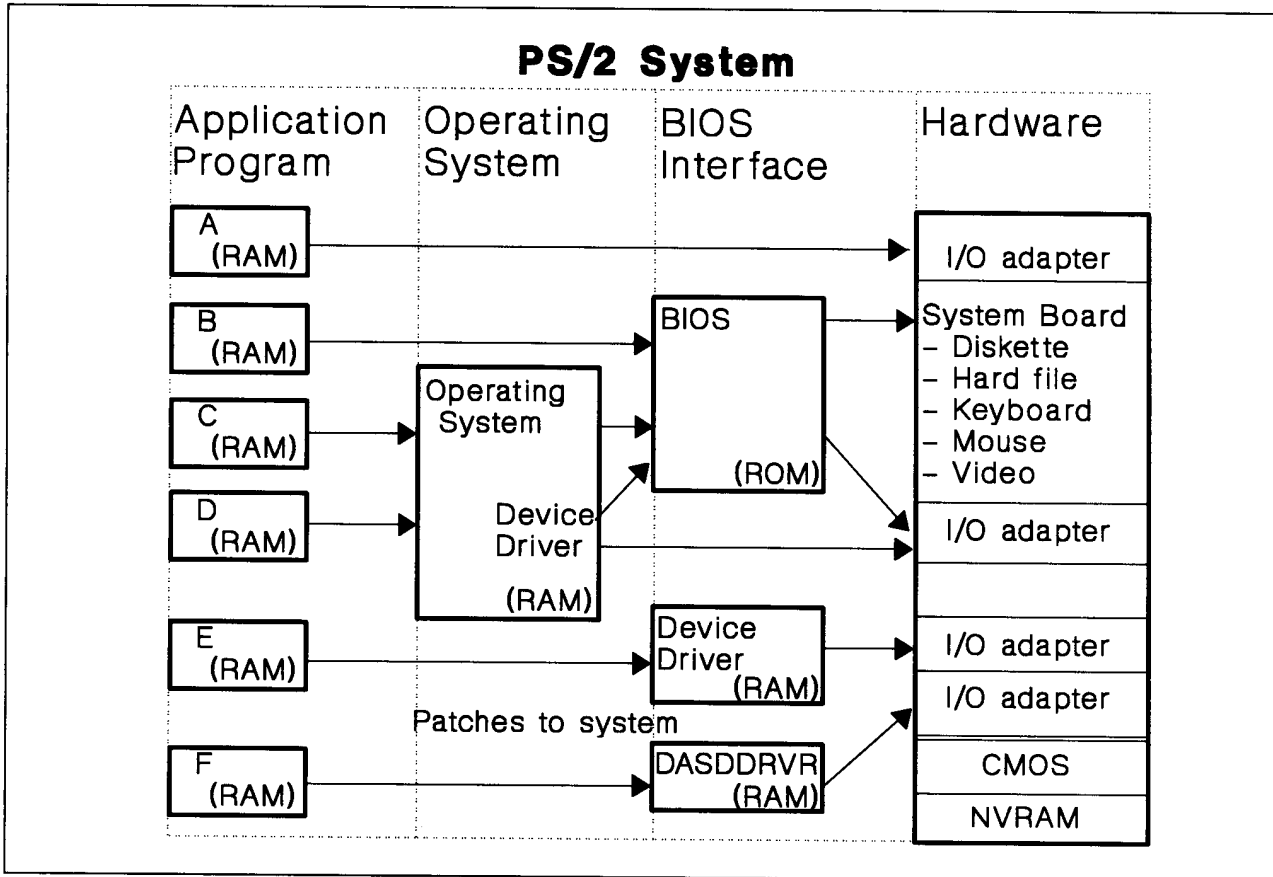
PS/2 System

Application Program

Operating System

BIOS Interface

Hardware

A (RAM)

B (RAM)

C (RAM)

D (RAM)

E (RAM)

F (RAM)

Operating System

Device Driver

(RAM)

BIOS

(ROM)

Device Driver (RAM)

Patches to system

DASDDRVR (RAM)

I/O adapter

System Board
- Diskette
- Hard file
- Keyboard
- Mouse
- Video

I/O adapter

I/O adapter

I/O adapter

CMOS

NVRAM